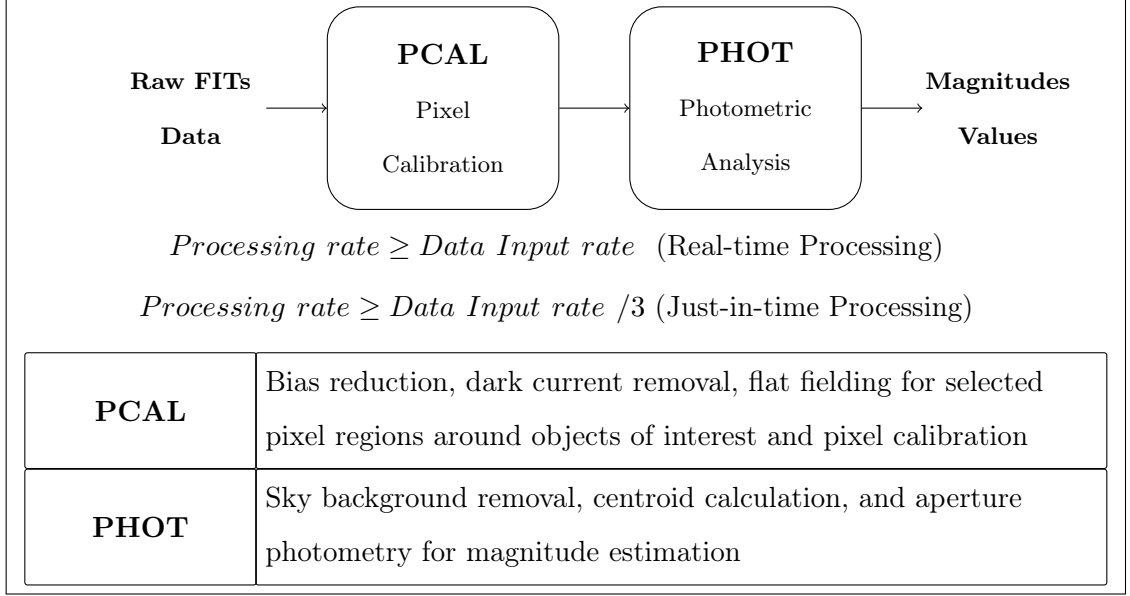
Raw FITs Data

PCAL
Pixel Calibration

PHOT
Photometric Analysis

Magnitudes Values

$Processing\ rate \geq Data\ Input\ rate$ (Real-time Processing)

$Processing\ rate \geq Data\ Input\ rate\ /3$ (Just-in-time Processing)

| | |
|---|---|
| PCAL | Bias reduction, dark current removal, flat fielding for selected pixel regions around objects of interest and pixel calibration |
| PHOT | Sky background removal, centroid calculation, and aperture photometry for magnitude estimation |